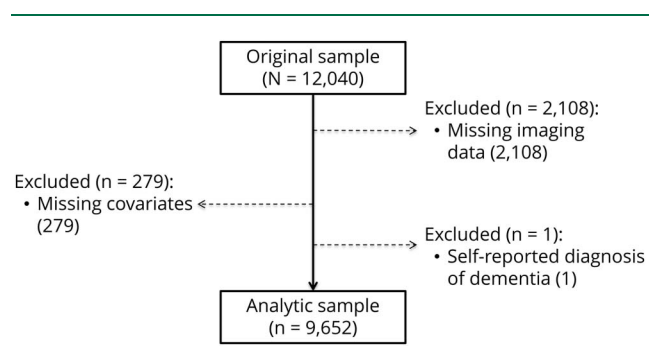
Original sample
(N = 12,040)

Excluded (n = 2,108):
• Missing imaging data (2,108)

Excluded (n = 279):
• Missing covariates (279)

Excluded (n = 1):
• Self-reported diagnosis of dementia (1)

Analytic sample
(n = 9,652)